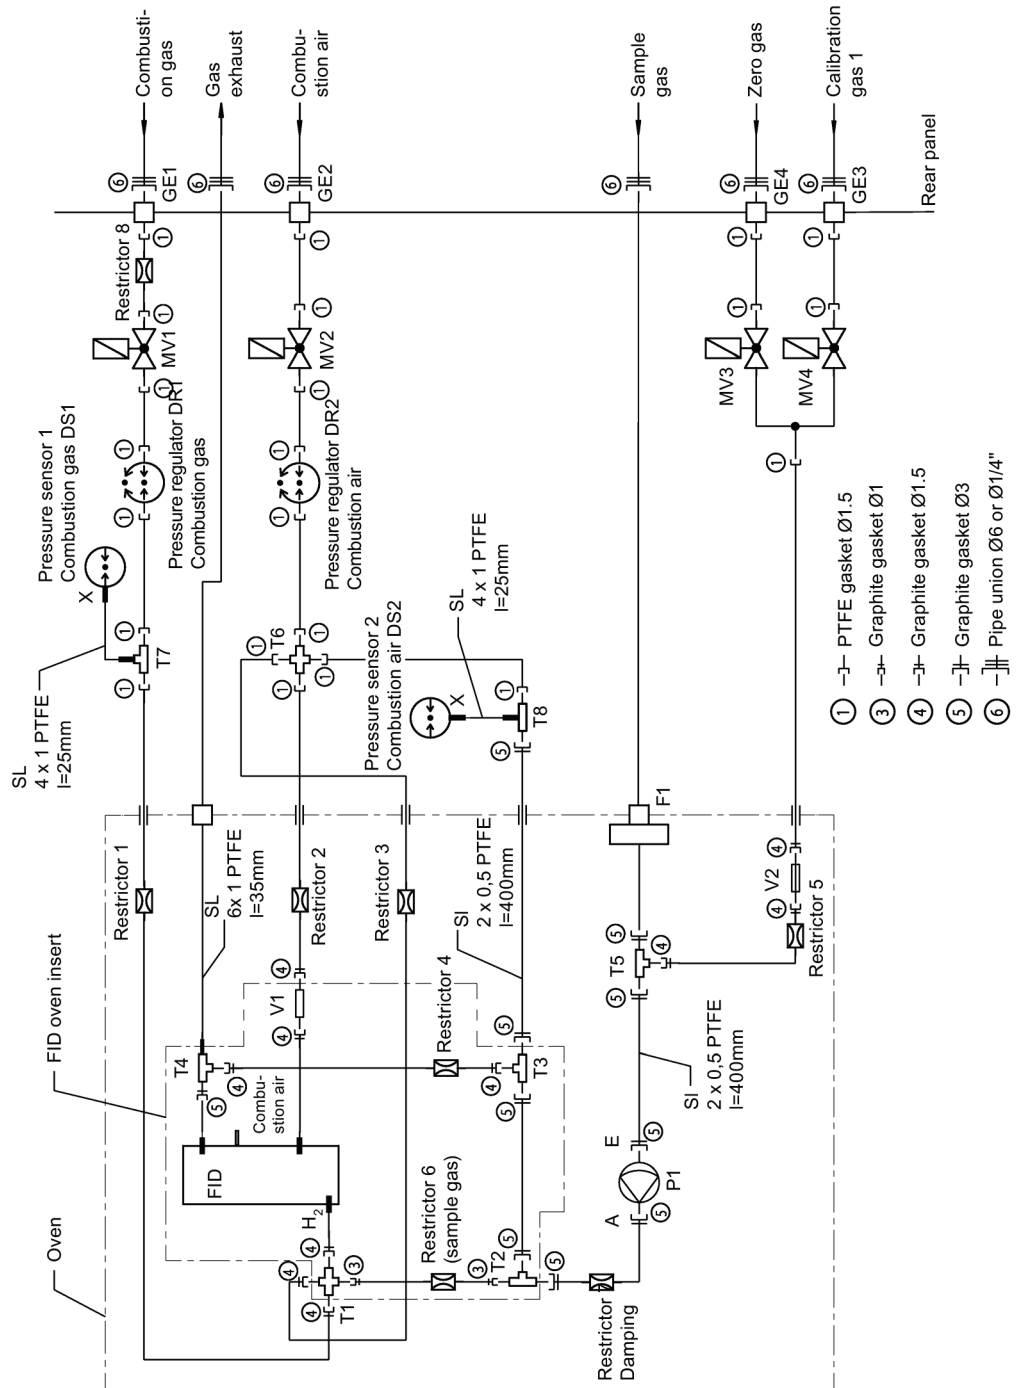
Combustion gas
Gas exhaust
Combustion air
Sample gas
Zero gas
Calibration gas 1
Rear panel
6 GE1
6
6 GE2
6
6 GE4
6 GE3
1
Restrictor 8
1
MV1 1
1
MV2
1
1
1
MV3
MV4
1
Pressure regulator DR1
Combustion gas
1
1
Pressure regulator DR2
Combustion air
1
1
Pressure sensor 1
Combustion gas DS1
X
1
T7
1
SL
4 x 1 PTFE
l=25mm
SL
4 x 1 PTFE
l=25mm
1
T6
1
1
1
1
Pressure sensor 2
Combustion air DS2
X
1
T8
5
F1
Restrictor 1
SL
6x 1 PTFE
l=35mm
Restrictor 2
Restrictor 3
Sl
2 x 0,5 PTFE
l=400mm
4
V2
4
Restrictor 5
FID oven insert
4
V1
4
Restrictor 4
5
T4
4
5
Combustion air
5
T5
4
5
4
T3
5
5
Sl
2 x 0,5 PTFE
l=400mm
FID
E
5
P1
A
5
Oven
4
4
$H_2$
3
4
T1
Restrictor 6 (sample gas)
3
T2
5
5
Restrictor Damping
1 PTFE gasket Ø1.5
3 Graphite gasket Ø1
4 Graphite gasket Ø1.5
5 Graphite gasket Ø3
6 Pipe union Ø6 or Ø1/4"